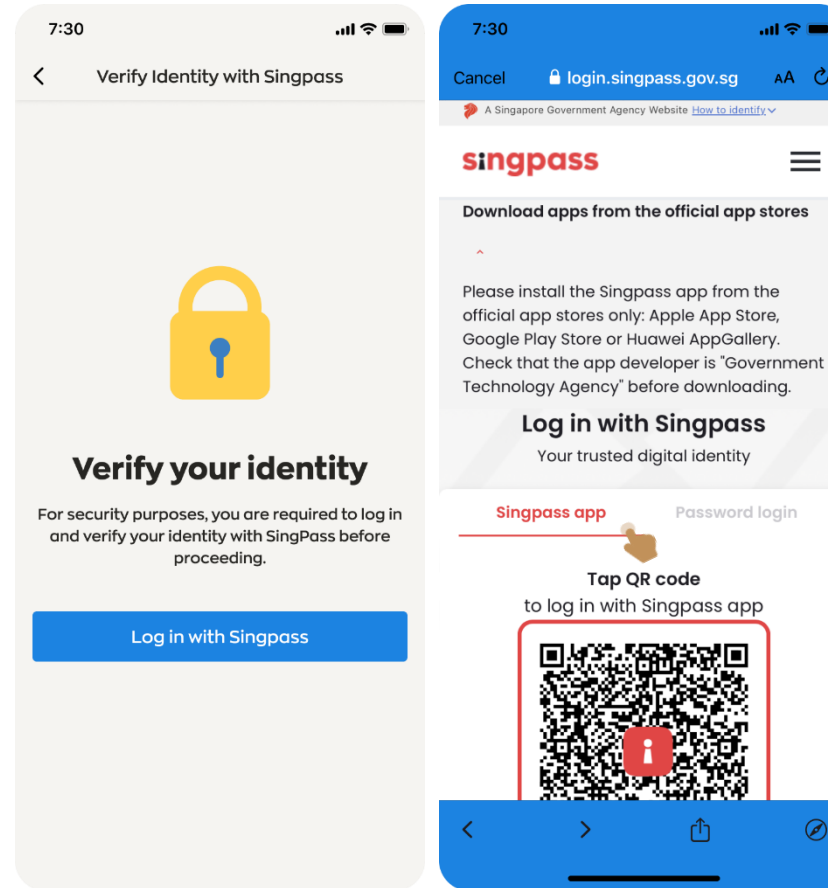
7:30

Verify Identity with Singpass

Verify your identity

For security purposes, you are required to log in and verify your identity with SingPass before proceeding.

Log in with Singpass

7:30

Cancel login.singpass.gov.sg AA

A Singapore Government Agency Website How to identify

singpass

Download apps from the official app stores

Please install the Singpass app from the official app stores only: Apple App Store, Google Play Store or Huawei AppGallery. Check that the app developer is "Government Technology Agency" before downloading.

Log in with Singpass

Your trusted digital identity

Singpass app

Password login

Tap QR code

to log in with Singpass app